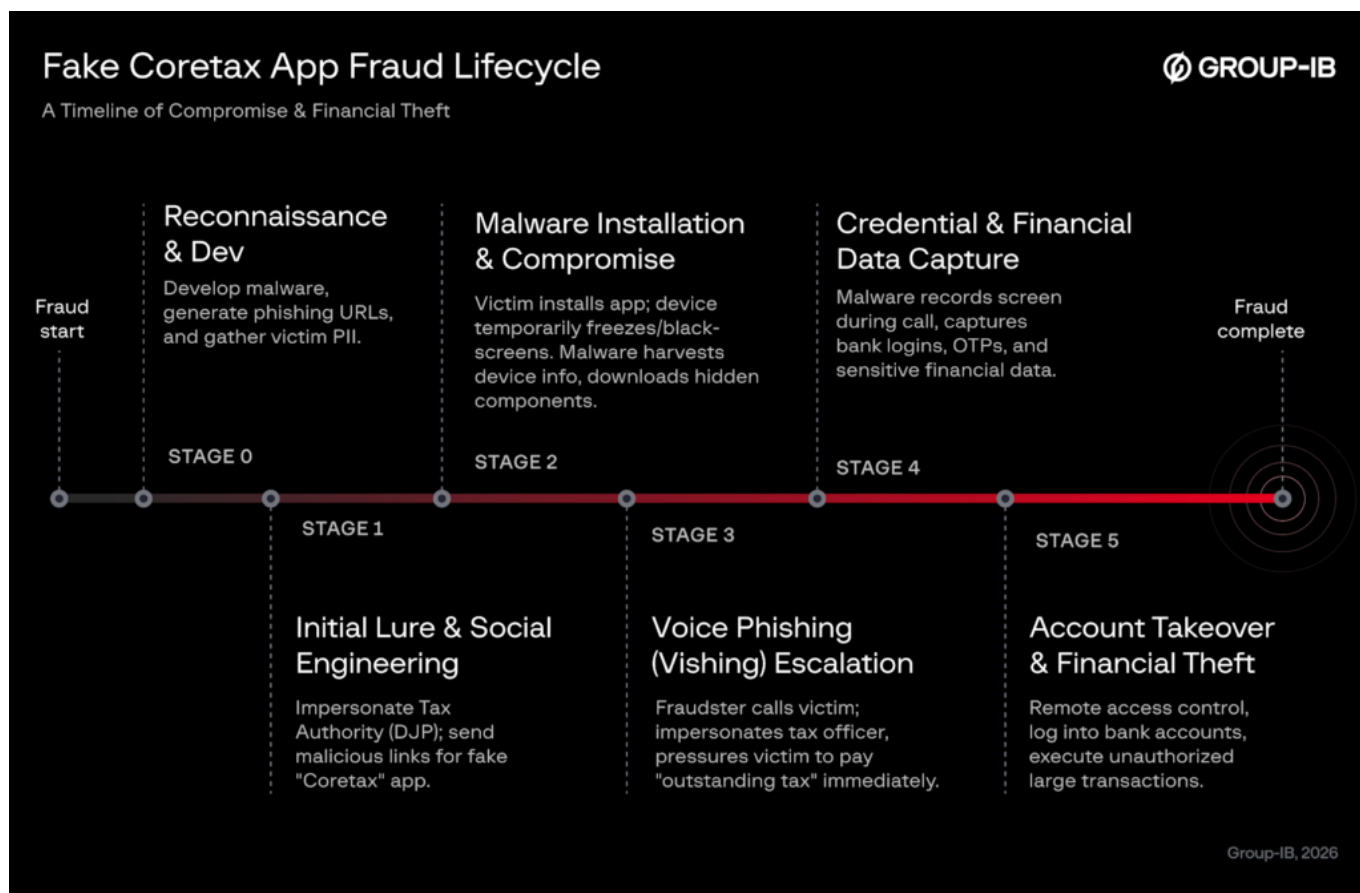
Fake Coretax App Fraud Lifecycle

GROUP-IB

A Timeline of Compromise & Financial Theft

Fraud start

Reconnaissance & Dev

Develop malware, generate phishing URLs, and gather victim PII.

STAGE 0

Malware Installation & Compromise

Victim installs app; device temporarily freezes/black-screens. Malware harvests device info, downloads hidden components.

STAGE 2

Credential & Financial Data Capture

Malware records screen during call, captures bank logins, OTPs, and sensitive financial data.

STAGE 4

Fraud complete

STAGE 1

Initial Lure & Social Engineering

Impersonate Tax Authority (DJP); send malicious links for fake "Coretax" app.

STAGE 3

Voice Phishing (Vishing) Escalation

Fraudster calls victim; impersonates tax officer, pressures victim to pay "outstanding tax" immediately.

STAGE 5

Account Takeover & Financial Theft

Remote access control, log into bank accounts, execute unauthorized large transactions.

Group-IB, 2026